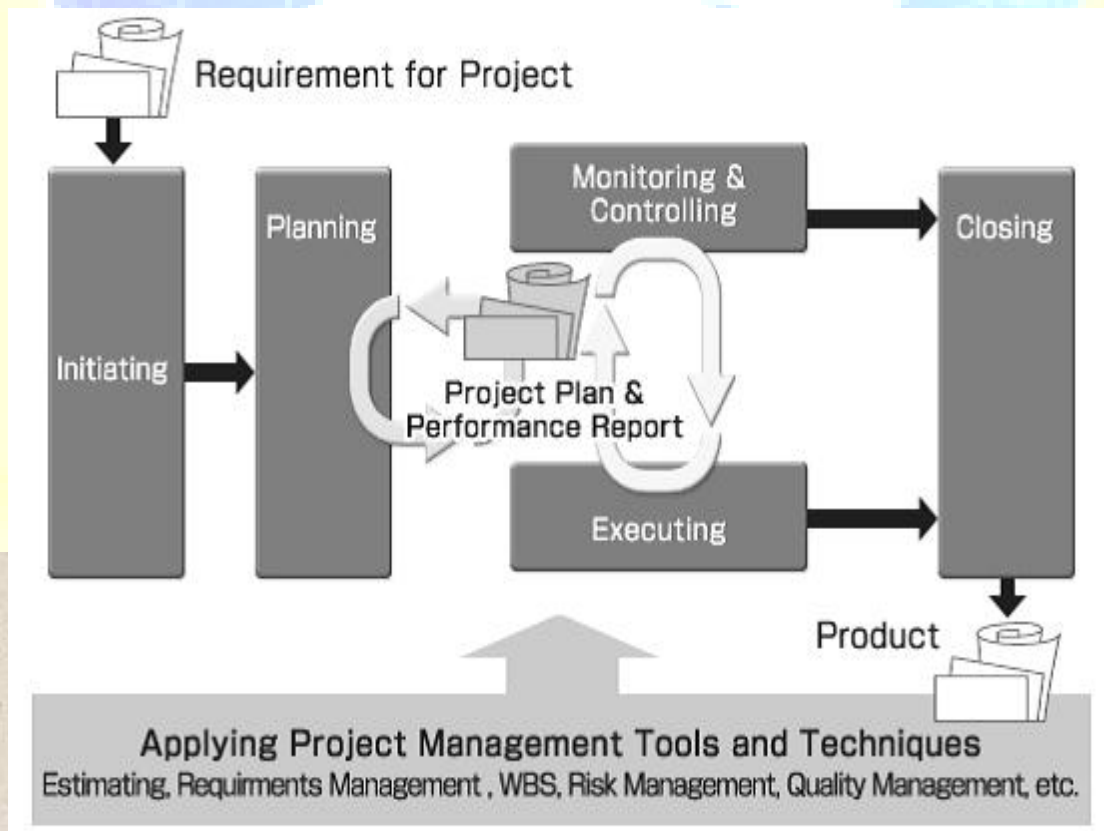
Requirement for Project

Initiating

Planning

Monitoring & Controlling

Project Plan & Performance Report

Executing

Closing

Product

Applying Project Management Tools and Techniques

Estimating, Requirments Management , WBS, Risk Management, Quality Management, etc.